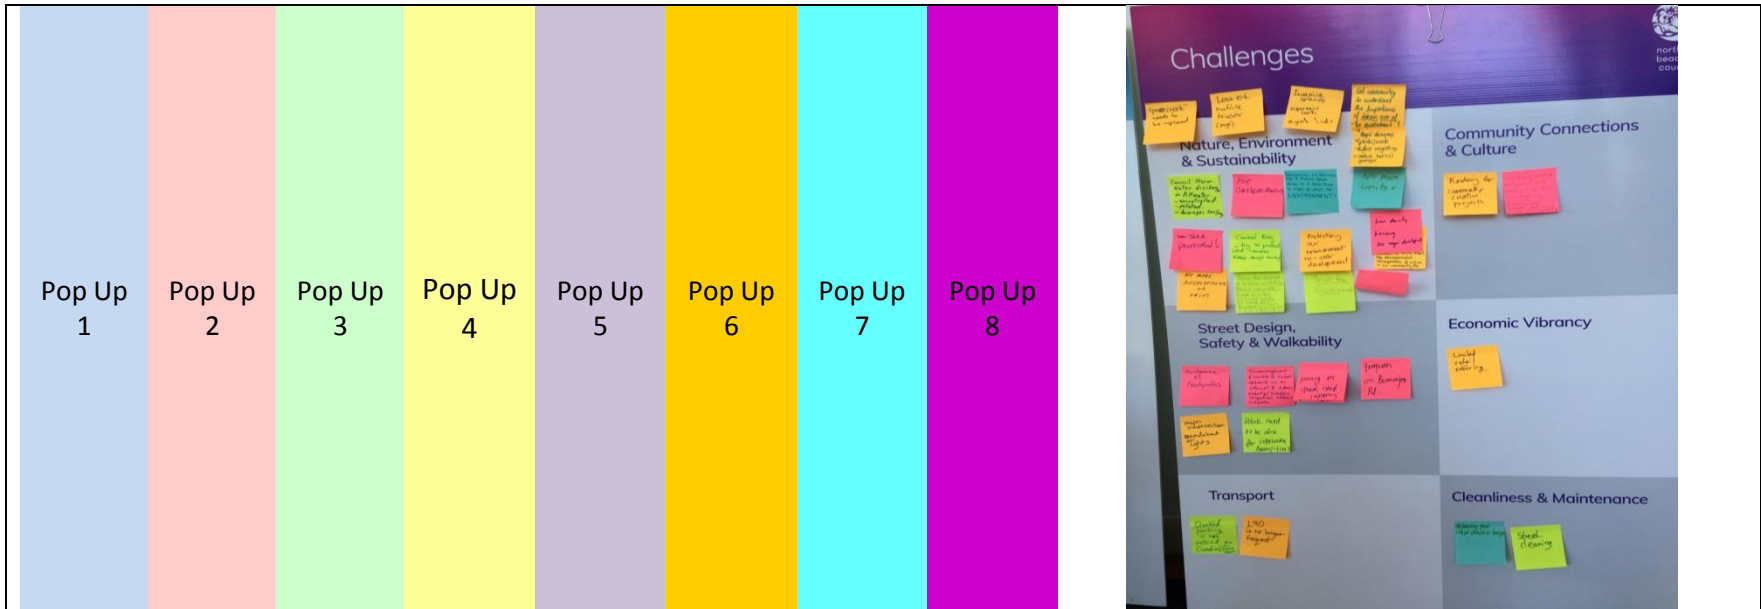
Pop Up 1

Pop Up 2

Pop Up 3

Pop Up 4

Pop Up 5

Pop Up 6

Pop Up 7

Pop Up 8

Challenges

north beac cou

Nature, Environment & Sustainability

Community Connections & Culture

Street Design, Safety & Walkability

Economic Vibrancy

Transport

Cleanliness & Maintenance

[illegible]